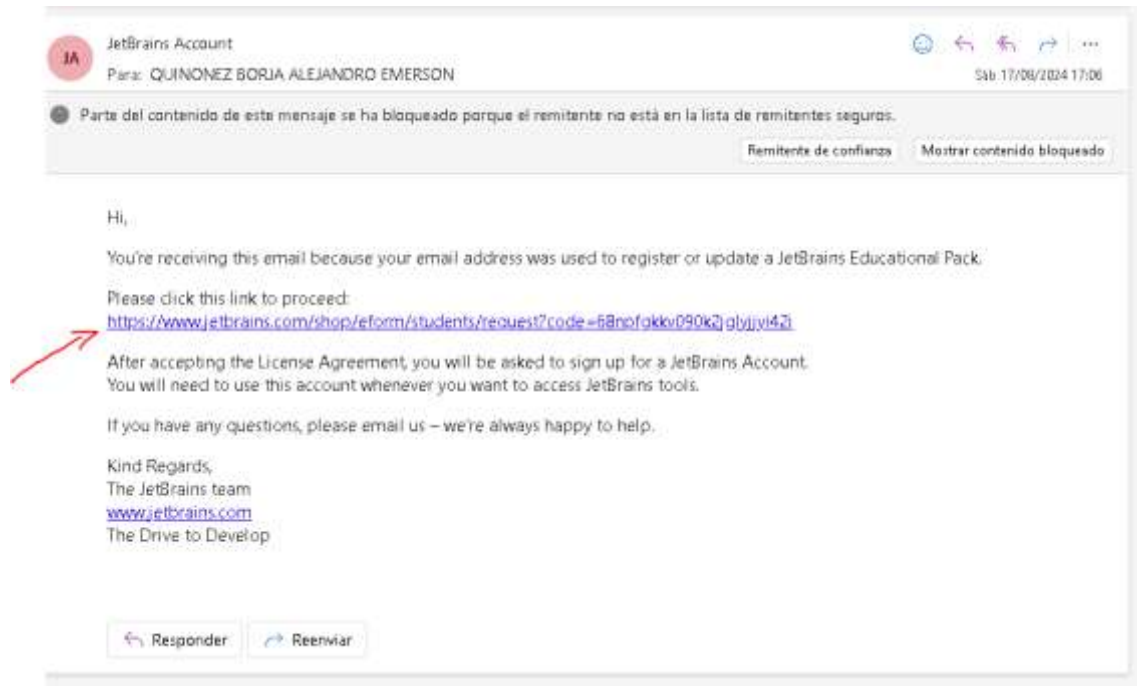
JA

JetBrains Account

Para: QUINONEZ BORJA ALEJANDRO EMERSON

Sáb 17/08/2024 17:06

Parte del contenido de este mensaje se ha bloqueado porque el remitente no está en la lista de remitentes seguros.

Remitente de confianza

Mostrar contenido bloqueado

Hi,

You're receiving this email because your email address was used to register or update a JetBrains Educational Pack.

Please click this link to proceed:
https://www.jetbrains.com/shop/eform/students/request?code=68npfqkkv090k2jglyjjyi42i

After accepting the License Agreement, you will be asked to sign up for a JetBrains Account.
You will need to use this account whenever you want to access JetBrains tools.

If you have any questions, please email us – we're always happy to help.

Kind Regards,
The JetBrains team
www.jetbrains.com
The Drive to Develop

Responder

Reenviar